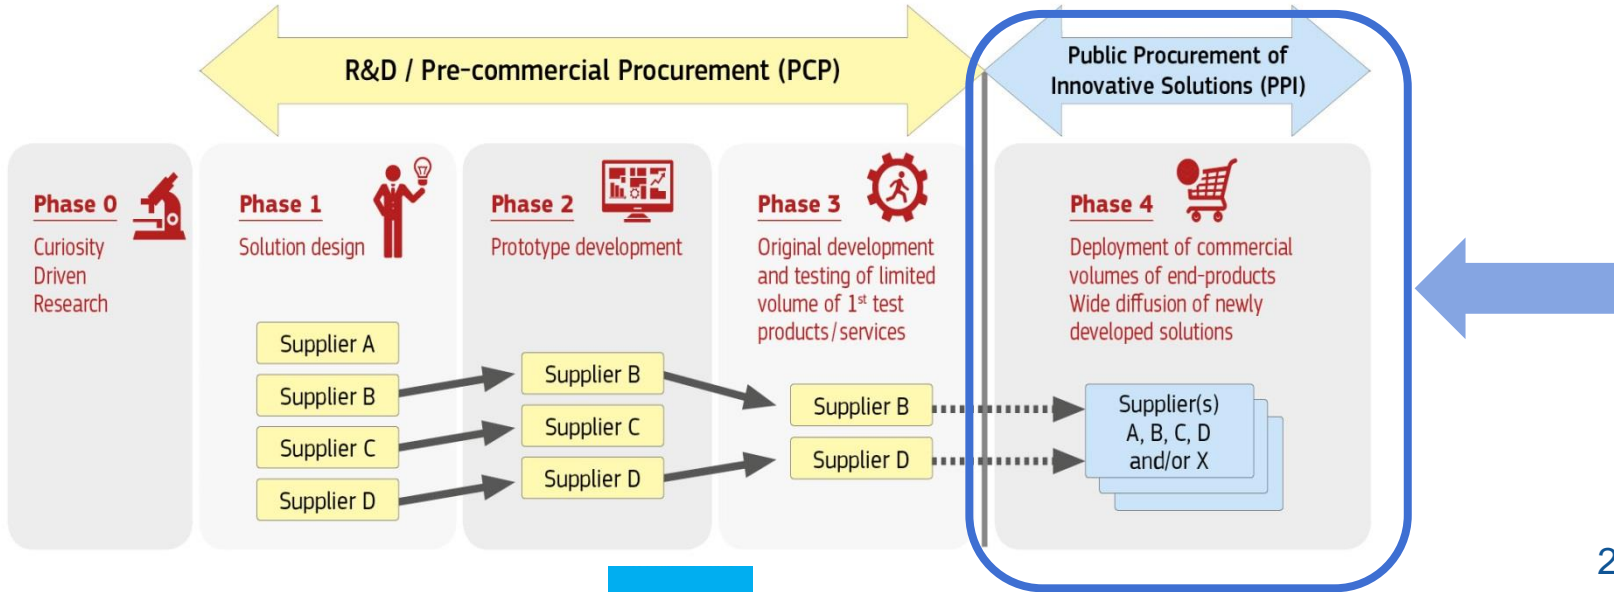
R&D / Pre-commercial Procurement (PCP)

Public Procurement of Innovative Solutions (PPI)

Phase 0
Curiosity Driven Research

Phase 1
Solution design

Supplier A
Supplier B
Supplier C
Supplier D

Phase 2
Prototype development

Supplier B
Supplier C
Supplier D

Phase 3
Original development and testing of limited volume of 1$^{st}$ test products / services

Supplier B
Supplier D

Phase 4
Deployment of commercial volumes of end-products
Wide diffusion of newly developed solutions

Supplier(s) A, B, C, D and/or X

2